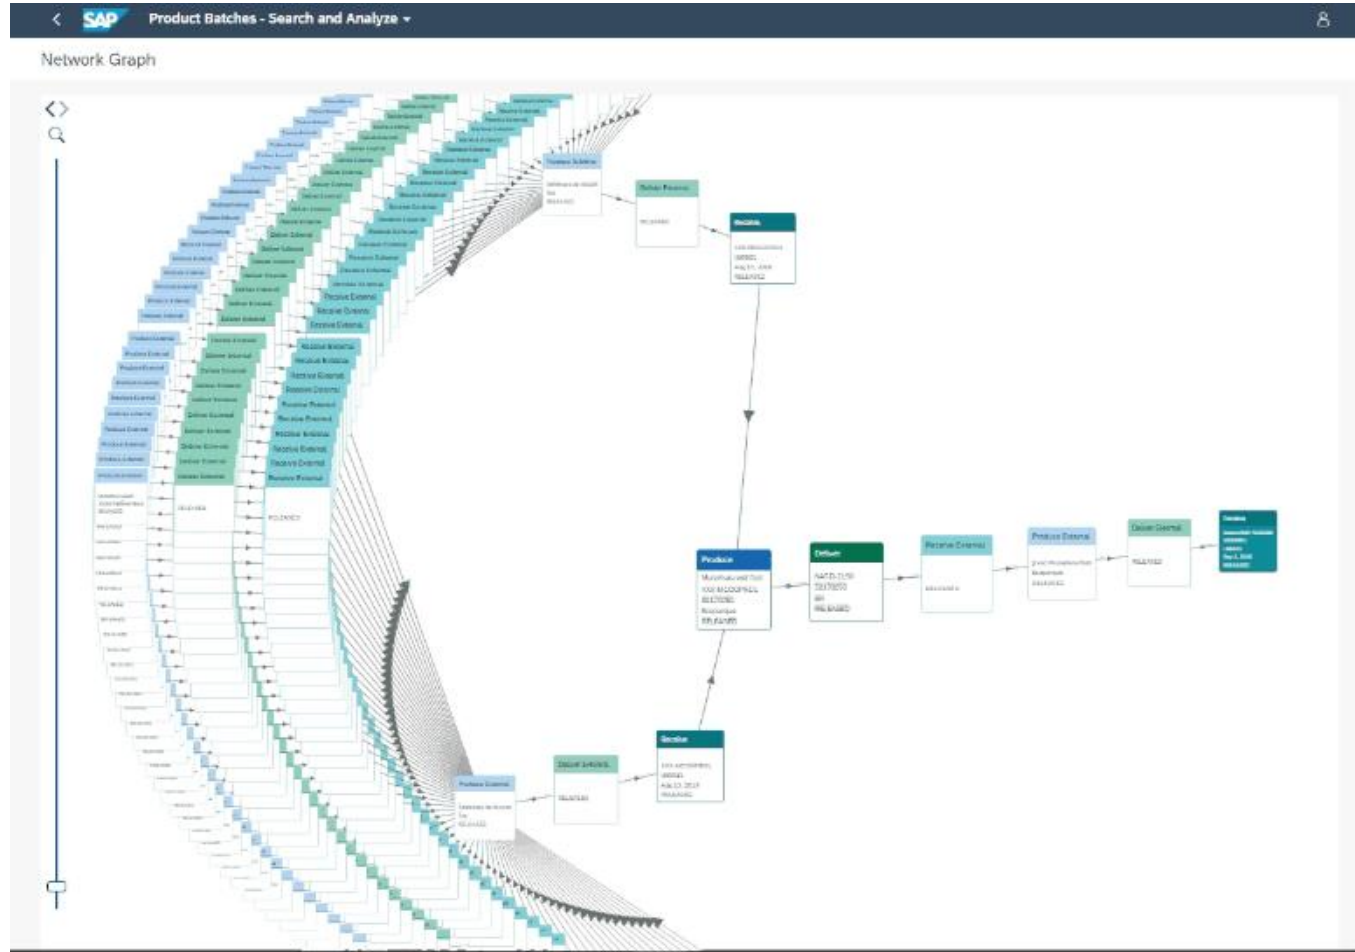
SAP Product Batches - Search and Analyze

Network Graph

Produce External

Deliver External

Receive

Receive External

Deliver External

Receive External

RELEASED

Produce

Deliver

Receive External

Produce External

Deliver Internal

Produce

Receive

Deliver External

Produce External

RELEASED